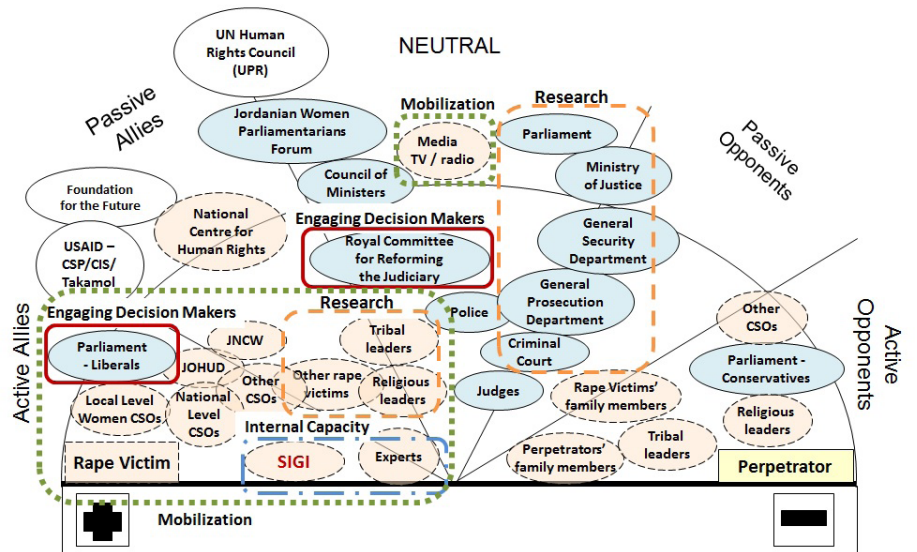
NEUTRAL

UN Human Rights Council (UPR)

Passive Allies

Passive Opponents

Jordanian Women Parliamentarians Forum

Mobilization

Media TV / radio

Research

Parliament

Ministry of Justice

Council of Ministers

Foundation for the Future

National Centre for Human Rights

Engaging Decision Makers

Royal Committee for Reforming the Judiciary

General Security Department

USAID – CSP/CIS/ Takamol

General Prosecution Department

Police

Engaging Decision Makers

Research

Active Allies

Active Opponents

Parliament - Liberals

JNCW

Tribal leaders

Criminal Court

Other CSOs

JOHUD

Other CSOs

Other rape victims

Religious leaders

Parliament - Conservatives

Local Level Women CSOs

National Level CSOs

Judges

Rape Victims' family members

Religious leaders

Internal Capacity

Rape Victim

SIGI

Experts

Perpetrators' family members

Tribal leaders

Perpetrator

Mobilization